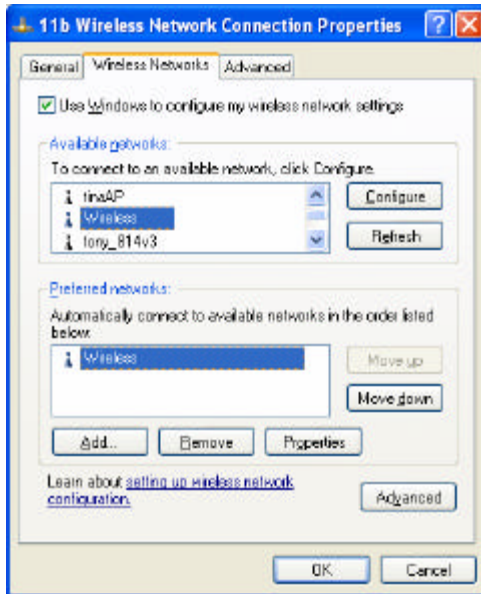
11b Wireless Network Connection Properties

General | Wireless Networks | Advanced

Use Windows to configure my wireless network settings

Available networks:
To connect to an available network, click Configure.
tinaAP
Wireless
tony_814v3

Configure
Refresh

Preferred networks:
Automatically connect to available networks in the order listed below:
Wireless

Move up
Move down

Add... | Remove | Properties

Learn about setting up wireless network configuration.

Advanced

OK | Cancel